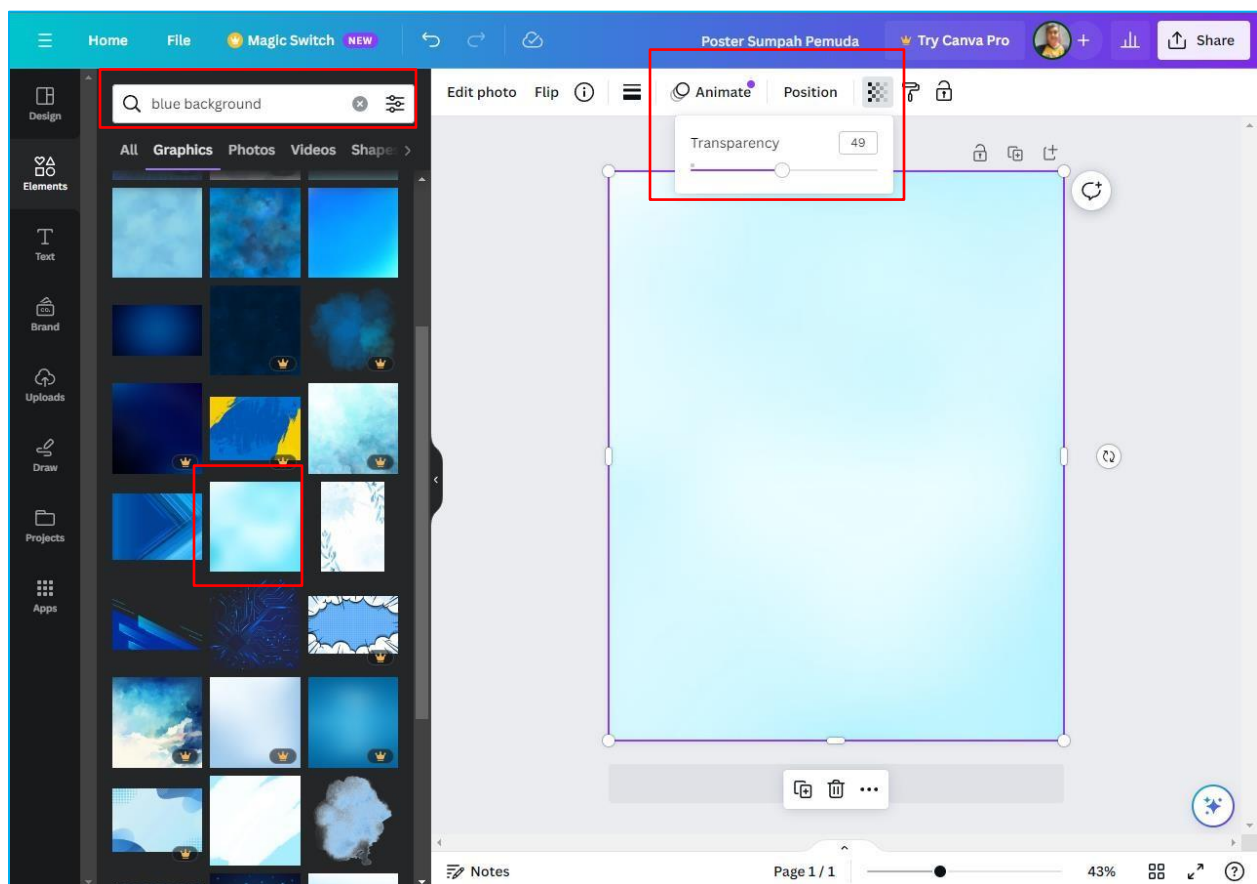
Home File Magic Switch NEW Poster Sumpah Pemuda Try Canva Pro Share

Design
Elements
Text
Brand
Uploads
Draw
Projects
Apps

blue background

All Graphics Photos Videos Shape

Edit photo Flip Animate Position

Transparency 49

Notes Page 1 / 1 43%